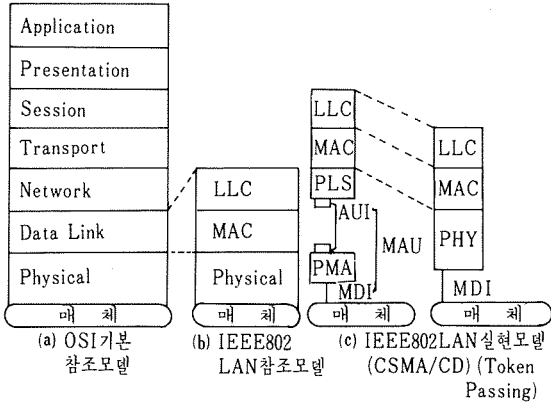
Application
Presentation
Session
Transport
Network
Data Link
Physical
매 체

LLC
MAC
Physical
매 체

LLC
MAC
PLS
AUI
MAU
PMA
MDI
매 체

LLC
MAC
PHY
MDI
매 체

(a) OSI기본 참조모델
(b) IEEE802 LAN참조모델
(c) IEEE802LAN실현모델 (CSMA/CD) (Token Passing)